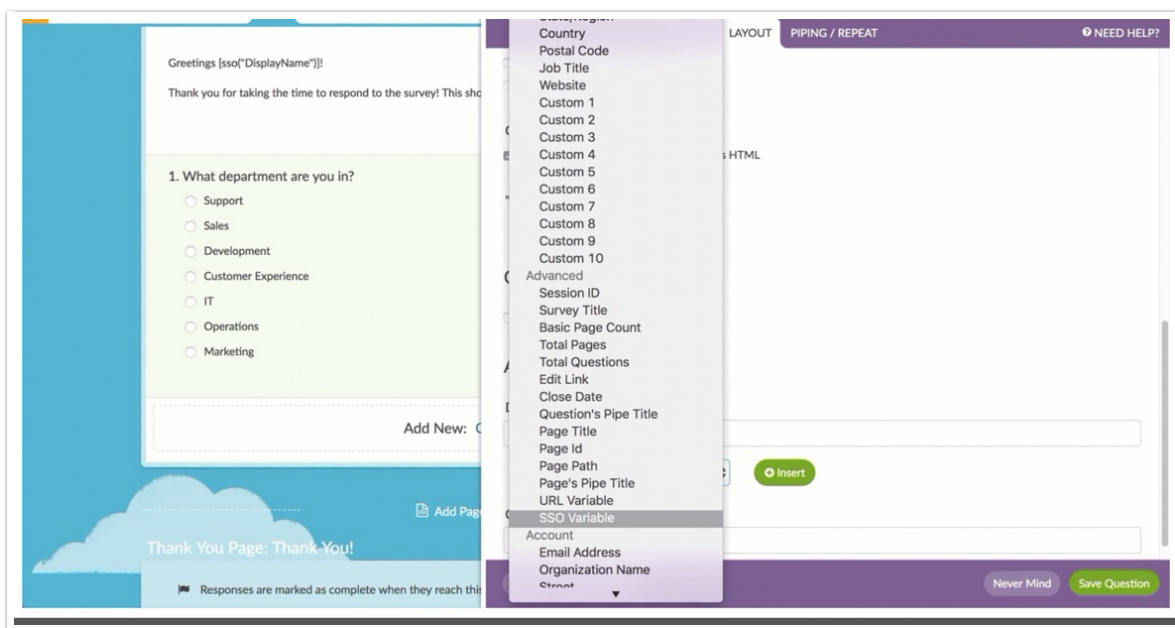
Greetings [sso("DisplayName")]!

Thank you for taking the time to respond to the survey! This sho

1. What department are you in?

Support
Sales
Development
Customer Experience
IT
Operations
Marketing

Add New:

Add Pag

Thank You Page: Thank You!

Responses are marked as complete when they reach thi

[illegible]
Country
Postal Code
Job Title
Website
Custom 1
Custom 2
Custom 3
Custom 4
Custom 5
Custom 6
Custom 7
Custom 8
Custom 9
Custom 10
Advanced
Session ID
Survey Title
Basic Page Count
Total Pages
Total Questions
Edit Link
Close Date
Question's Pipe Title
Page Title
Page Id
Page Path
Page's Pipe Title
URL Variable
SSO Variable
Account
Email Address
Organization Name
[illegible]

LAYOUT PIPING / REPEAT NEED HELP?

s HTML

Insert

Never Mind Save Question